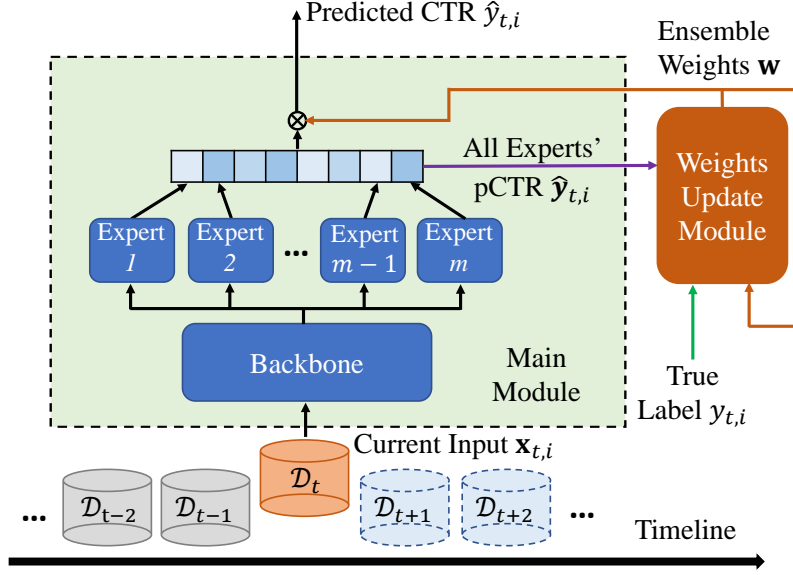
Predicted CTR $\hat{y}_{t,i}$

Ensemble Weights $\mathbf{w}$

$\otimes$

All Experts' pCTR $\hat{\boldsymbol{y}}_{t,i}$

Weights Update Module

Expert $1$

Expert $2$

...

Expert $m-1$

Expert $m$

Backbone

Main Module

True Label $y_{t,i}$

Current Input $\mathbf{x}_{t,i}$

... $\mathcal{D}_{t-2}$ $\mathcal{D}_{t-1}$ $\mathcal{D}_t$ $\mathcal{D}_{t+1}$ $\mathcal{D}_{t+2}$ ...

Timeline